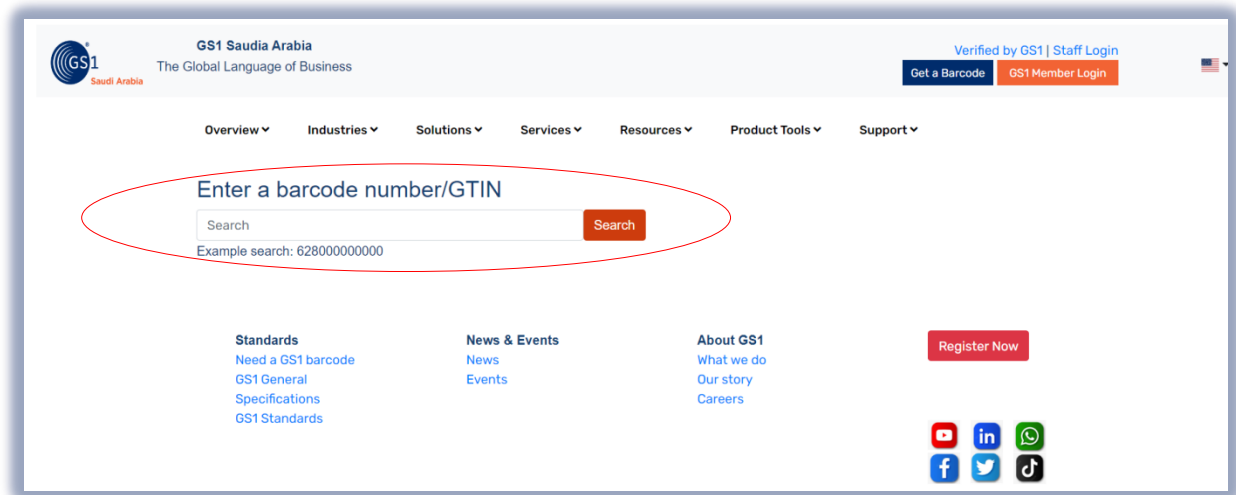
GS1 Saudi Arabia

GS1 Saudia Arabia
The Global Language of Business

Verified by GS1 | Staff Login
Get a Barcode GS1 Member Login

Overview Industries Solutions Services Resources Product Tools Support

Enter a barcode number/GTIN
Search Search
Example search: 628000000000

Standards
Need a GS1 barcode
GS1 General Specifications
GS1 Standards

News & Events
News
Events

About GS1
What we do
Our story
Careers

Register Now